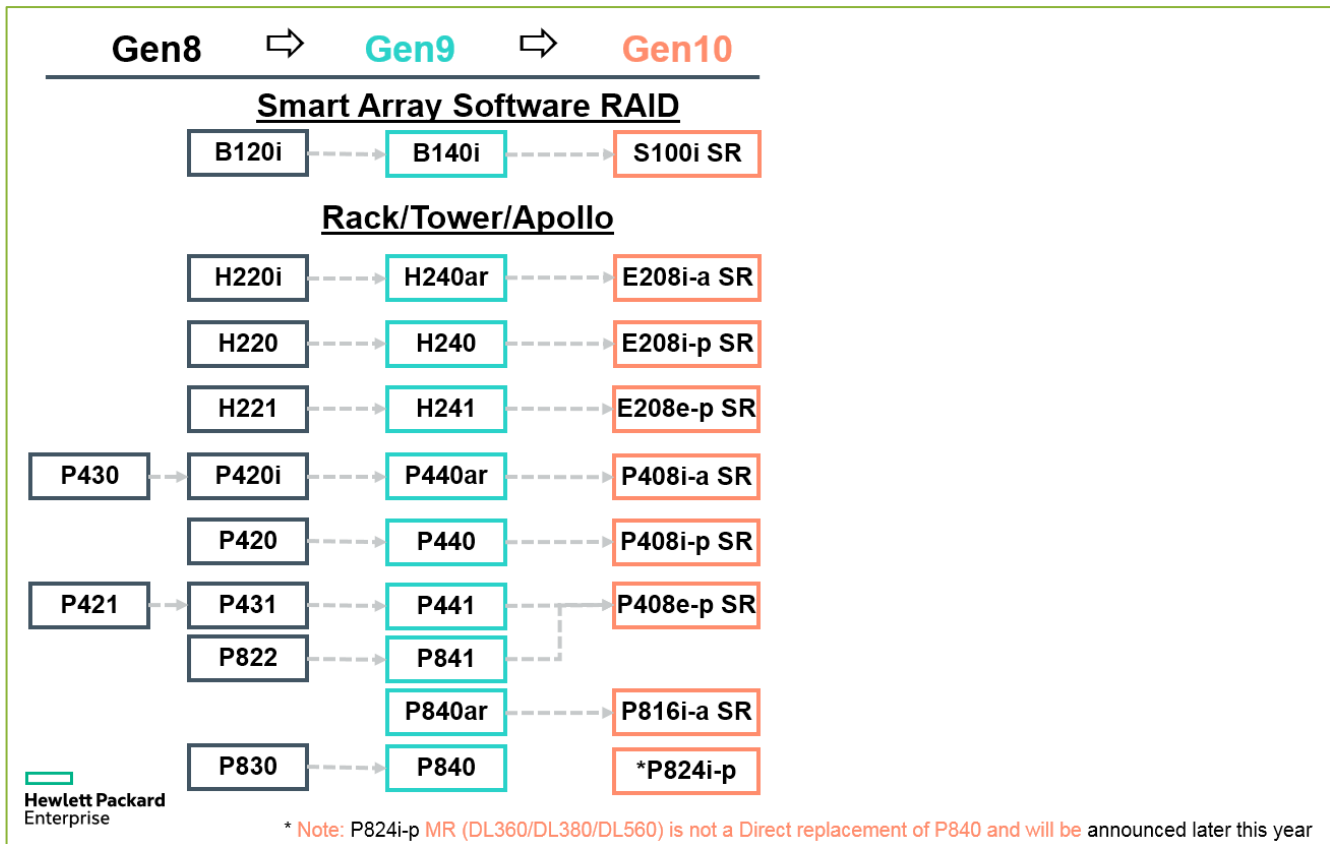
Gen8 ⇨ Gen9 ⇨ Gen10

Smart Array Software RAID

B120i
B140i
S100i SR

Rack/Tower/Apollo

H220i
H240ar
E208i-a SR

H220
H240
E208i-p SR

H221
H241
E208e-p SR

P430
P420i
P440ar
P408i-a SR

P420
P440
P408i-p SR

P421
P431
P441
P408e-p SR

P822
P841

P840ar
P816i-a SR

P830
P840
*P824i-p

Hewlett Packard Enterprise

* Note: P824i-p MR (DL360/DL380/DL560) is not a Direct replacement of P840 and will be announced later this year